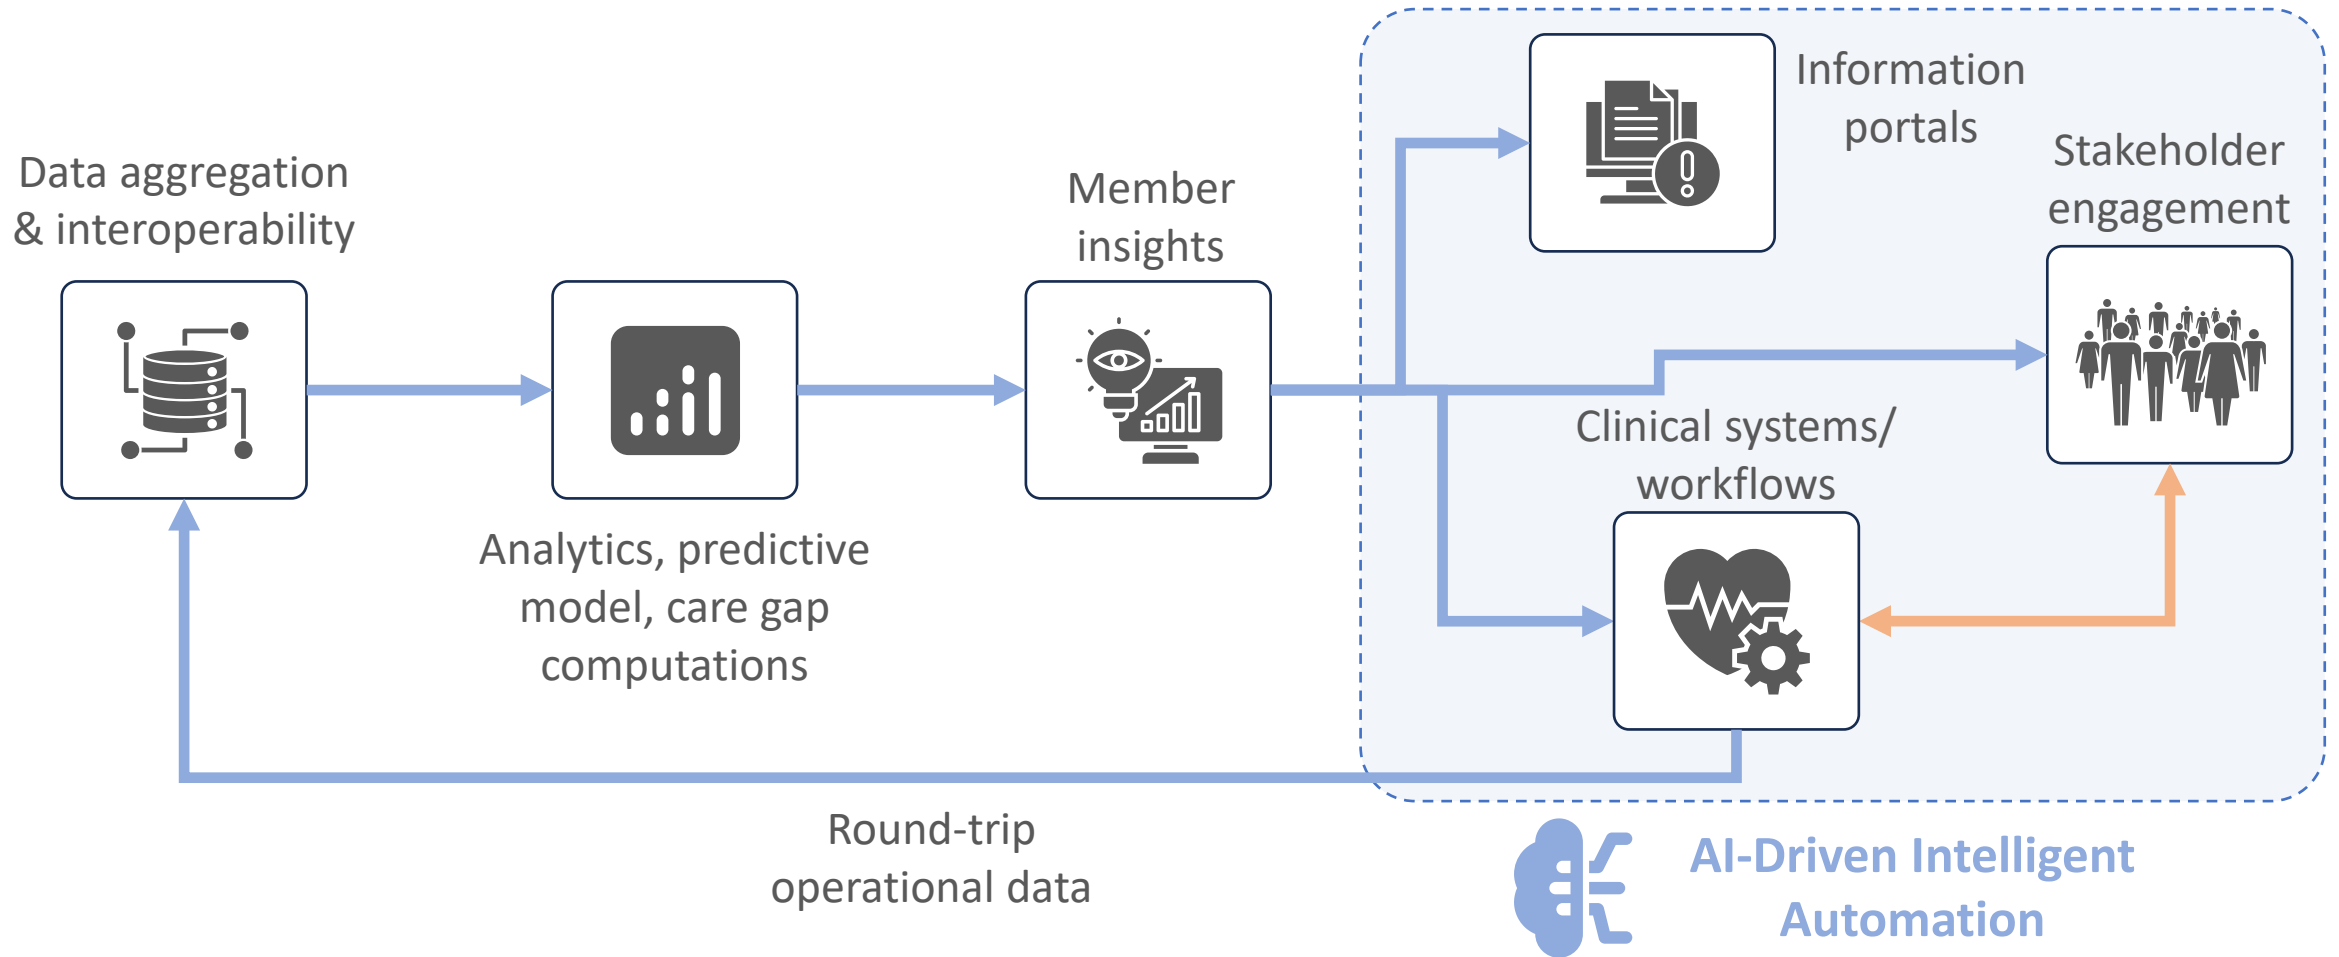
Data aggregation & interoperability

Analytics, predictive model, care gap computations

Member insights

Information portals

Stakeholder engagement

Clinical systems/ workflows

Round-trip operational data

AI-Driven Intelligent Automation